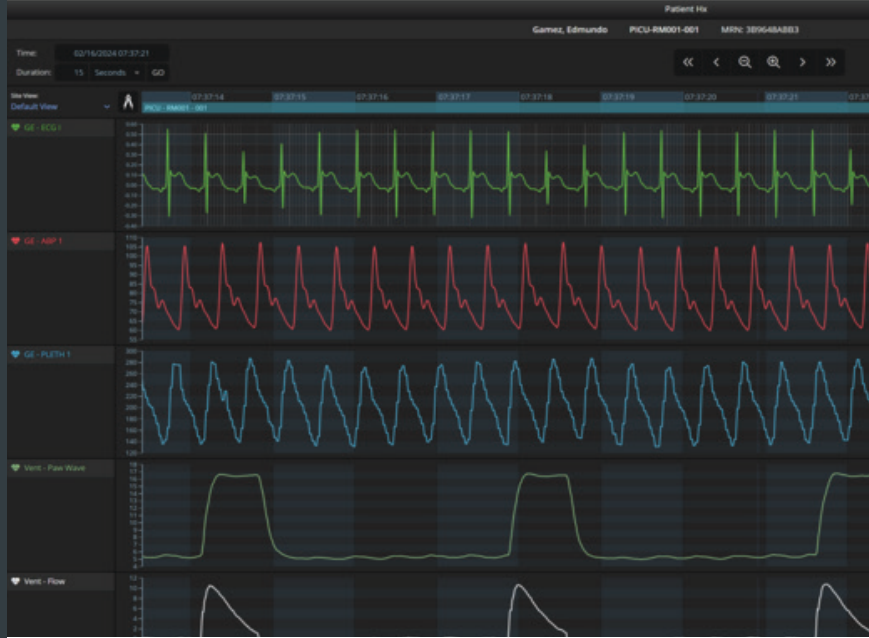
Patient Hx

Gamez, Edmundo PICU-RM001-001 MRN: 3B9648A8B3

Time: 02/16/2024 07:37:21

Duration: 15 Seconds GO

Site View: Default View

07:37:14 07:37:15 07:37:16 07:37:17 07:37:18 07:37:19 07:37:20 07:37:21 07:3

PICU - RM001 - 001

GE - ECG I

GE - ABP 1

110 105 100 95 90 85 80 75 70 65 60 55

GE - PLETH 1

300 280 260 240 220 200 180 160 140 120

Vent - Paw Wave

18 17 16 15 14 13 12 11 10 9 8 7 6 5 4

Vent - Flow

12 10 8 6 4 2